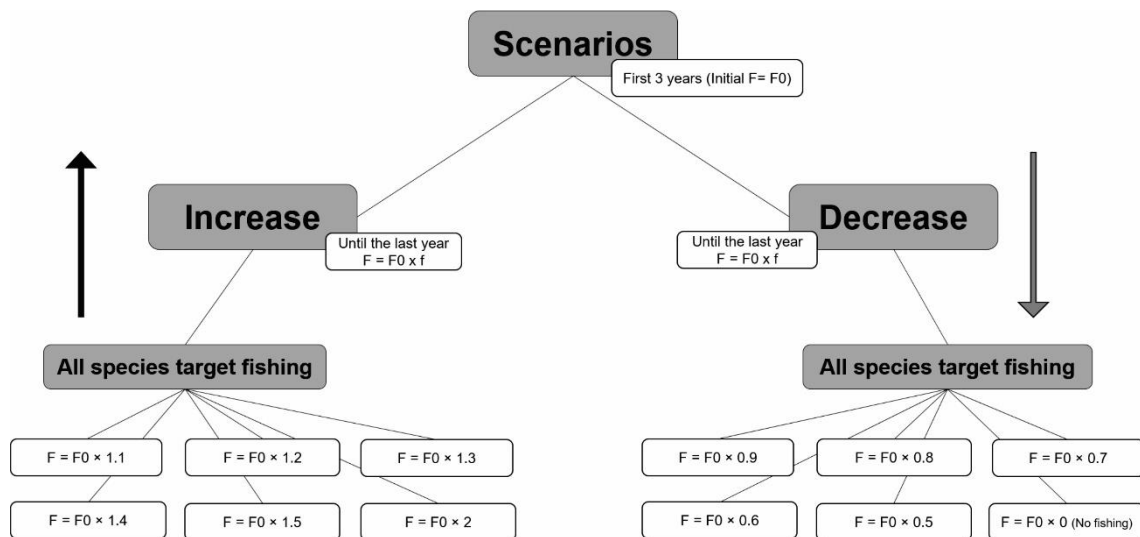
Scenarios

First 3 years (Initial F= F0)

Increase

Until the last year
F = F0 x f

Decrease

Until the last year
F = F0 x f

All species target fishing

All species target fishing

F = F0 × 1.1

F = F0 × 1.2

F = F0 × 1.3

F = F0 × 1.4

F = F0 × 1.5

F = F0 × 2

F = F0 × 0.9

F = F0 × 0.8

F = F0 × 0.7

F = F0 × 0.6

F = F0 × 0.5

F = F0 × 0 (No fishing)